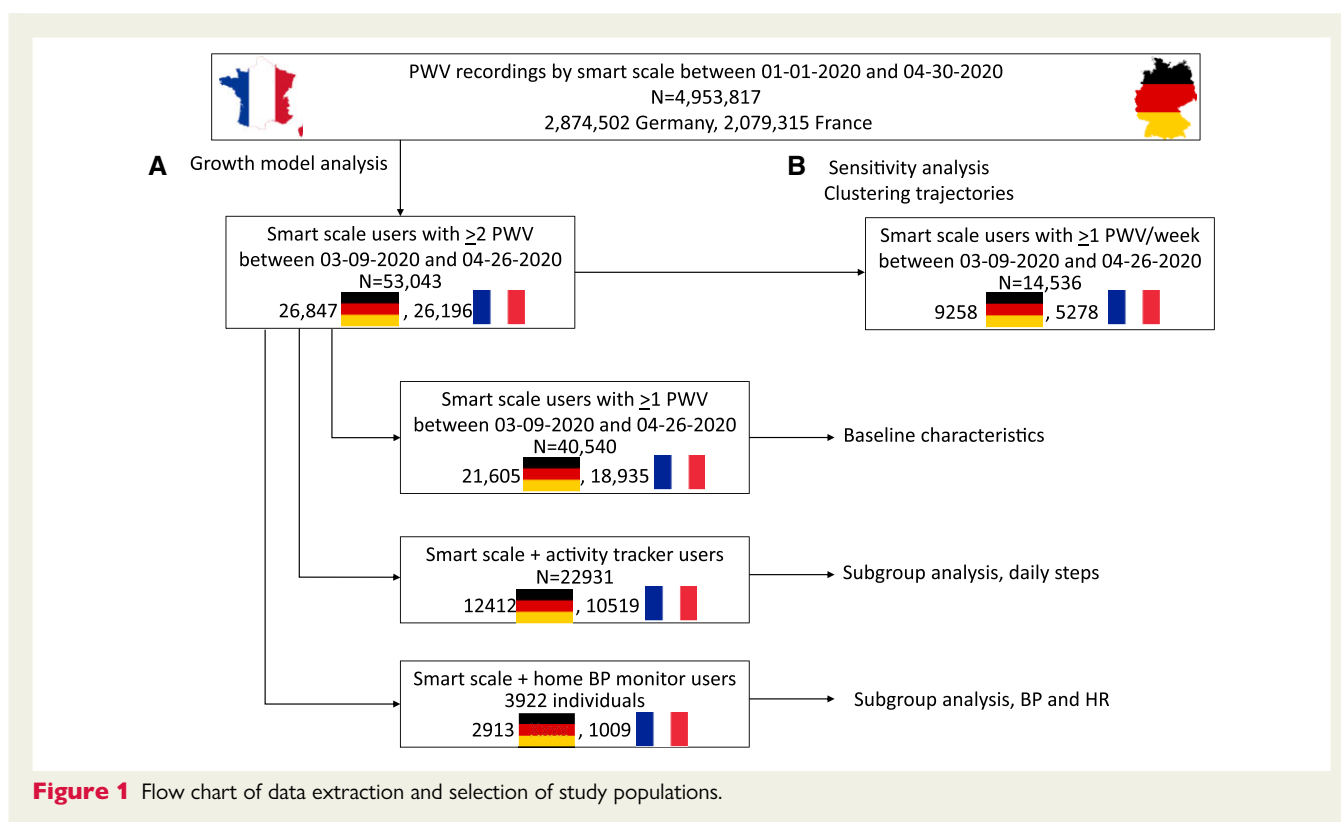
PWV recordings by smart scale between 01-01-2020 and 04-30-2020
N=4,953,817
2,874,502 Germany, 2,079,315 France

A Growth model analysis

B Sensitivity analysis
Clustering trajectories

Smart scale users with $\geq$2 PWV between 03-09-2020 and 04-26-2020
N=53,043
26,847 , 26,196

Smart scale users with $\geq$1 PWV/week between 03-09-2020 and 04-26-2020
N=14,536
9258 , 5278

Smart scale users with $\geq$1 PWV between 03-09-2020 and 04-26-2020
N=40,540
21,605 , 18,935

Baseline characteristics

Smart scale + activity tracker users
N=22931
12412 , 10519

Subgroup analysis, daily steps

Smart scale + home BP monitor users
3922 individuals
2913 , 1009

Subgroup analysis, BP and HR

Figure 1 Flow chart of data extraction and selection of study populations.